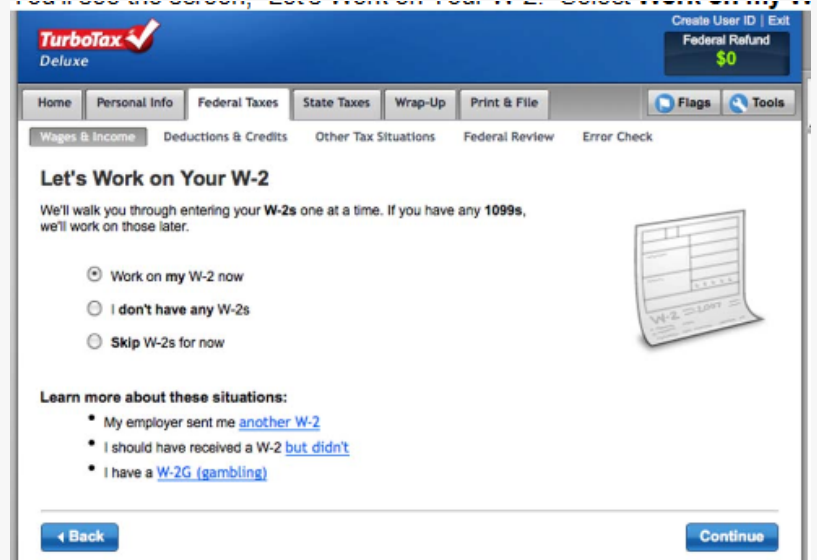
You'll see the screen, "Let's Work on Your W-2." Select Work on my W

Create User ID | Exit

TurboTax Deluxe

Federal Refund
$0

Home | Personal Info | Federal Taxes | State Taxes | Wrap-Up | Print & File

Flags | Tools

Wages & Income | Deductions & Credits | Other Tax Situations | Federal Review | Error Check

Let's Work on Your W-2

We'll walk you through entering your W-2s one at a time. If you have any 1099s, we'll work on those later.

Work on my W-2 now

I don't have any W-2s

Skip W-2s for now

W-2

Learn more about these situations:

• My employer sent me another W-2
• I should have received a W-2 but didn't
• I have a W-2G (gambling)

Back

Continue